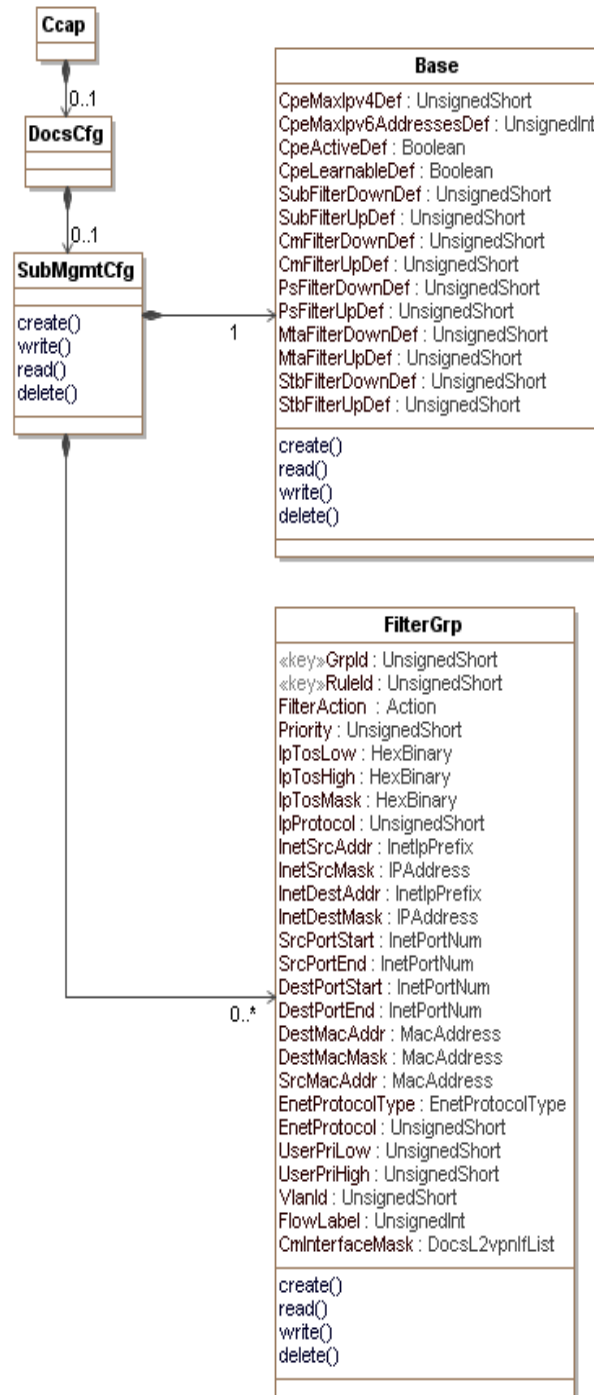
Ccap

0..1

DocsCfg

0..1

SubMgmtCfg

create()
write()
read()
delete()

1

Base

CpeMaxIpv4Def : UnsignedShort
CpeMaxIpv6AddressesDef : UnsignedInt
CpeActiveDef : Boolean
CpeLearnableDef : Boolean
SubFilterDownDef : UnsignedShort
SubFilterUpDef : UnsignedShort
CmFilterDownDef : UnsignedShort
CmFilterUpDef : UnsignedShort
PsFilterDownDef : UnsignedShort
PsFilterUpDef : UnsignedShort
MtaFilterDownDef : UnsignedShort
MtaFilterUpDef : UnsignedShort
StbFilterDownDef : UnsignedShort
StbFilterUpDef : UnsignedShort

create()
read()
write()
delete()

0..*

FilterGrp

«key»GrpId : UnsignedShort
«key»RuleId : UnsignedShort
FilterAction : Action
Priority : UnsignedShort
IpTosLow : HexBinary
IpTosHigh : HexBinary
IpTosMask : HexBinary
IpProtocol : UnsignedShort
InetSrcAddr : InetIpPrefix
InetSrcMask : IPAddress
InetDestAddr : InetIpPrefix
InetDestMask : IPAddress
SrcPortStart : InetPortNum
SrcPortEnd : InetPortNum
DestPortStart : InetPortNum
DestPortEnd : InetPortNum
DestMacAddr : MacAddress
DestMacMask : MacAddress
SrcMacAddr : MacAddress
EnetProtocolType : EnetProtocolType
EnetProtocol : UnsignedShort
UserPriLow : UnsignedShort
UserPriHigh : UnsignedShort
VlanId : UnsignedShort
FlowLabel : UnsignedInt
CmInterfaceMask : DocsL2vpnIfList

create()
read()
write()
delete()